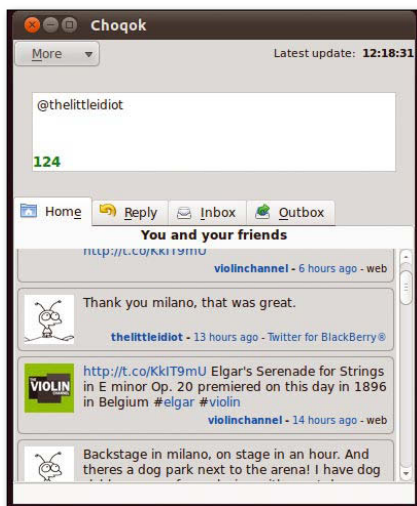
Choqok

More

Latest update: 12:18:31

@thelittleidiot

124

Home
Reply
Inbox
Outbox

You and your friends

http://t.co/KkIT9mU

violinchannel - 6 hours ago - web

Thank you milano, that was great.

thelittleidiot - 13 hours ago - Twitter for BlackBerry®

VIOLIN

http://t.co/KkIT9mU Elgar's Serenade for Strings in E minor Op. 20 premiered on this day in 1896 in Belgium #elgar #violin

violinchannel - 14 hours ago - web

Backstage in milano, on stage in an hour. And theres a dog park next to the arena! I have dog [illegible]